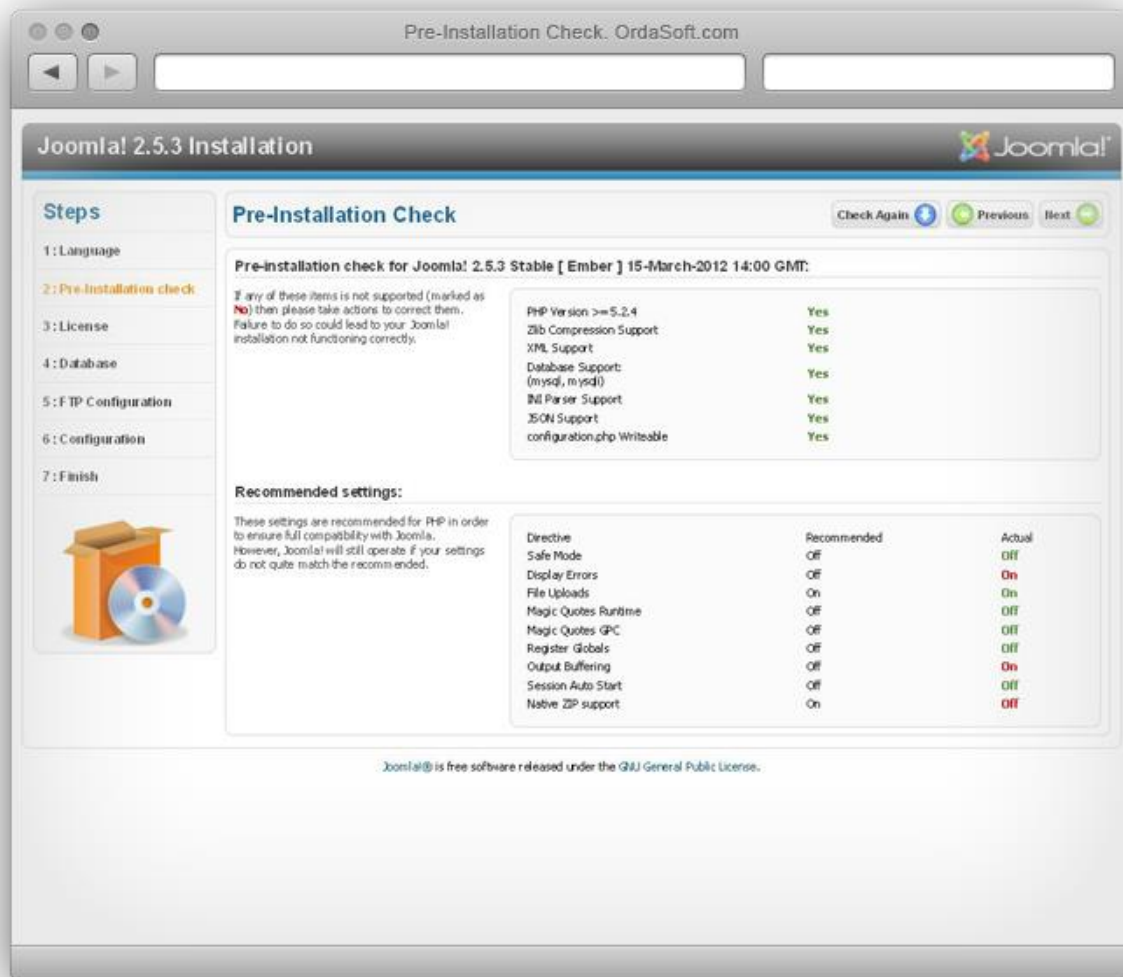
Pre-Installation Check. OrdaSoft.com

Joomla! 2.5.3 Installation

Joomla!

Steps

1 : Language

2 : Pre-Installation check

3 : License

4 : Database

5 : FTP Configuration

6 : Configuration

7 : Finish

Pre-Installation Check

Check Again Previous Next

Pre-installation check for Joomla! 2.5.3 Stable [ Ember ] 15-March-2012 14:00 GMT:

If any of these items is not supported (marked as No) then please take actions to correct them. Failure to do so could lead to your Joomla! installation not functioning correctly.

| | |
|---|---|
| PHP Version >= 5.2.4 | Yes |
| Zlib Compression Support | Yes |
| XML Support | Yes |
| Database Support: (mysql, mysqli) | Yes |
| INI Parser Support | Yes |
| JSON Support | Yes |
| configuration.php Writeable | Yes |

Recommended settings:

These settings are recommended for PHP in order to ensure full compatibility with Joomla. However, Joomla! will still operate if your settings do not quite match the recommended.

| Directive | Recommended | Actual |
|---|---|---|
| Safe Mode | Off | Off |
| Display Errors | Off | On |
| File Uploads | On | On |
| Magic Quotes Runtime | Off | Off |
| Magic Quotes GPC | Off | Off |
| Register Globals | Off | Off |
| Output Buffering | Off | On |
| Session Auto Start | Off | Off |
| Native ZIP support | On | Off |

Joomla!® is free software released under the GNU General Public License.